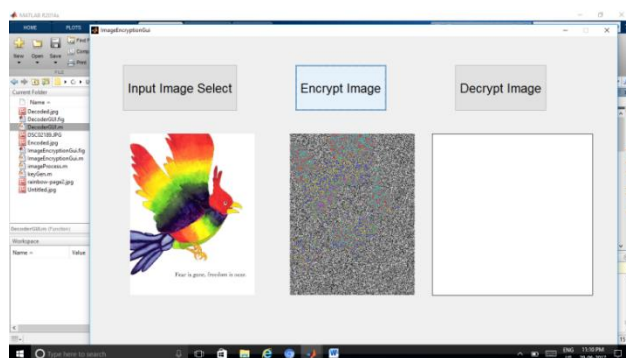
MATLAB R2014a

HOME PLOTS

New Open Save

Current Folder

Name

Decoded.jpg
DecoderGUI.fig
DecoderGUI.m
DSC02186.JPG
Encoded.jpg
ImageEncryptionGui.fig
ImageEncryptionGui.m
imageProcess.m
keyGen.m
rainbow-page2.jpg
Untitled.jpg

DecoderGUI.m (Function)

Workspace

Name Value

ImageEncryptionGui

Input Image Select

Encrypt Image

Decrypt Image

Fear is gone. Freedom is near.

Type here to search

ENG 11:10 PM